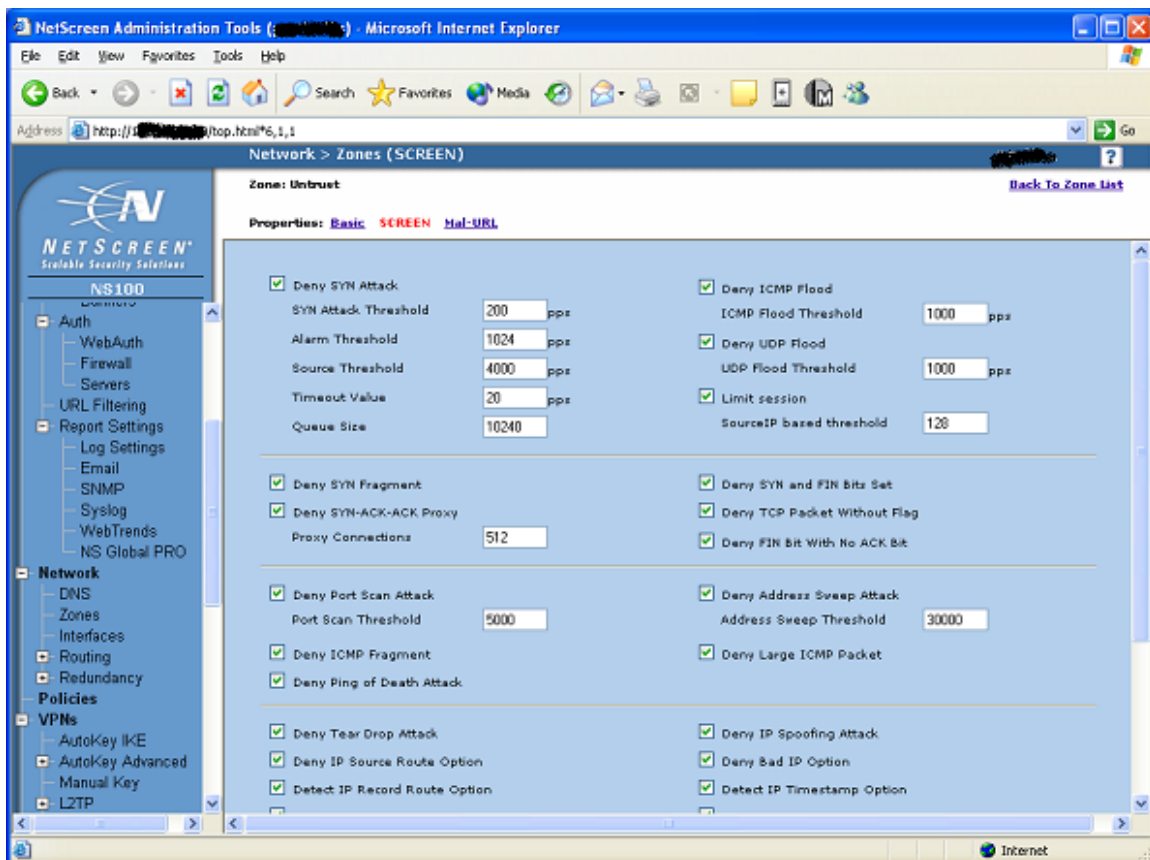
NetScreen Administration Tools ([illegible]) - Microsoft Internet Explorer

File Edit View Favorites Tools Help

Back Search Favorites Media

Address http://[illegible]/top.html*6,1,1 Go

Network > Zones (SCREEN) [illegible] ?

NETSCREEN
Scalable Security Solutions
NS100

Auth
WebAuth
Firewall
Servers
URL Filtering
Report Settings
Log Settings
Email
SNMP
Syslog
WebTrends
NS Global PRO
Network
DNS
Zones
Interfaces
Routing
Redundancy
Policies
VPNs
AutoKey IKE
AutoKey Advanced
Manual Key
L2TP

Zone: Untrust

Back To Zone List

Properties: Basic SCREEN Mal-URL

Deny SYN Attack
SYN Attack Threshold 200 pps
Alarm Threshold 1024 pps
Source Threshold 4000 pps
Timeout Value 20 pps
Queue Size 10240

Deny ICMP Flood
ICMP Flood Threshold 1000 pps
Deny UDP Flood
UDP Flood Threshold 1000 pps
Limit session
SourceIP based threshold 128

Deny SYN Fragment
Deny SYN-ACK-ACK Proxy
Proxy Connections 512

Deny SYN and FIN Bits Set
Deny TCP Packet Without Flag
Deny FIN Bit With No ACK Bit

Deny Port Scan Attack
Port Scan Threshold 5000
Deny ICMP Fragment
Deny Ping of Death Attack

Deny Address Sweep Attack
Address Sweep Threshold 30000
Deny Large ICMP Packet

Deny Tear Drop Attack
Deny IP Source Route Option
Detect IP Record Route Option

Deny IP Spoofing Attack
Deny Bad IP Option
Detect IP Timestamp Option

Internet